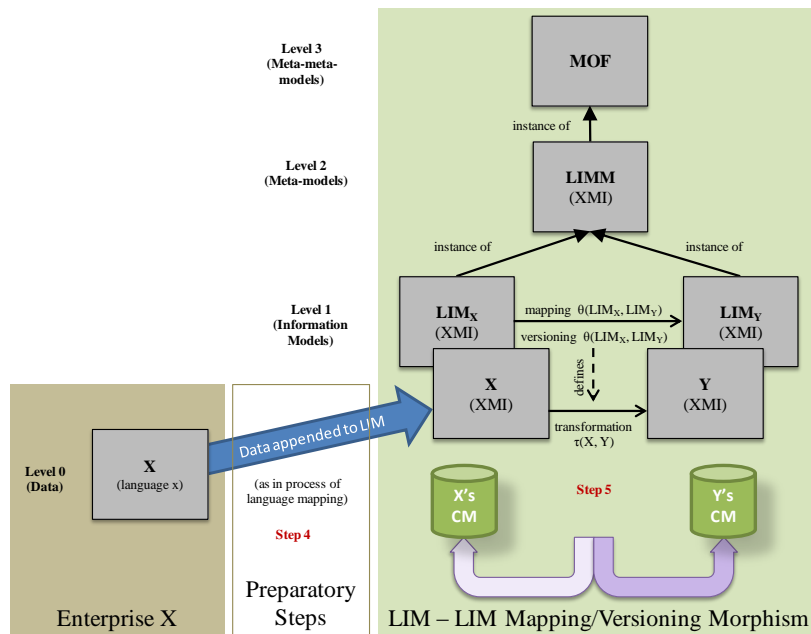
Level 3
(Meta-meta-models)

MOF

instance of

Level 2
(Meta-models)

LIMM
(XMI)

instance of

instance of

Level 1
(Information Models)

$LIM_X$
(XMI)

mapping $\theta(LIM_X, LIM_Y)$

versioning $\theta(LIM_X, LIM_Y)$

$LIM_Y$
(XMI)

X
(XMI)

defines

Y
(XMI)

transformation
$\tau(X, Y)$

Level 0
(Data)

X
(language x)

Data appended to LIM

(as in process of language mapping)

Step 4

X's CM

Step 5

Y's CM

Enterprise X

Preparatory Steps

LIM – LIM Mapping/Versioning Morphism